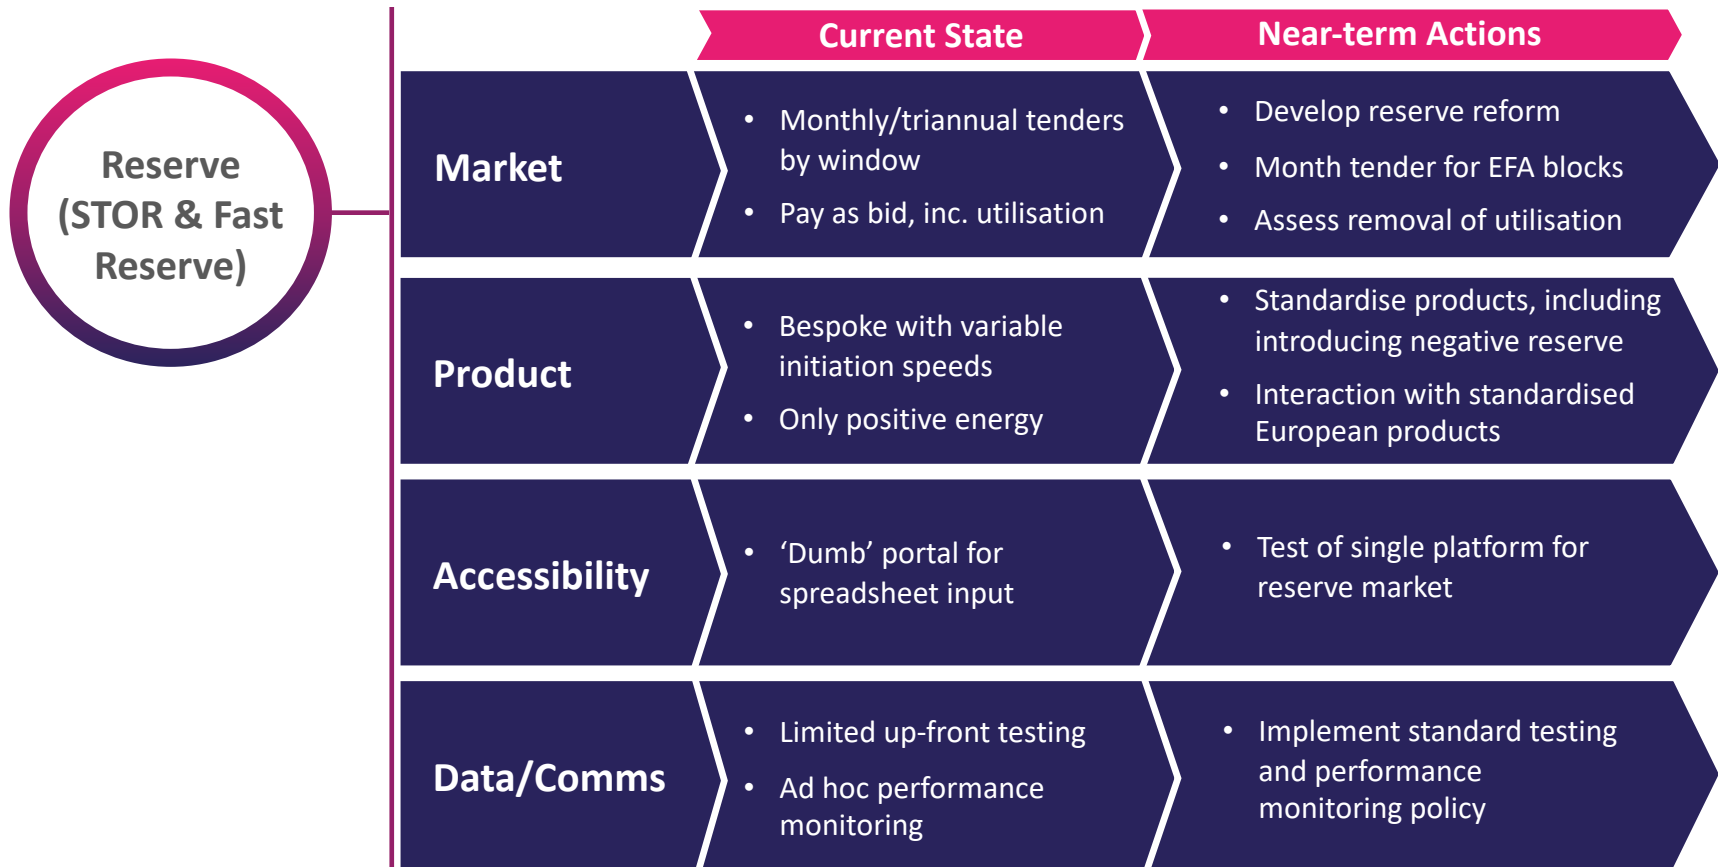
Reserve (STOR & Fast Reserve)

Current State

Near-term Actions

Market

- Monthly/triannual tenders by window
- Pay as bid, inc. utilisation

- Develop reserve reform
- Month tender for EFA blocks
- Assess removal of utilisation

Product

- Bespoke with variable initiation speeds
- Only positive energy

- Standardise products, including introducing negative reserve
- Interaction with standardised European products

Accessibility

- ‘Dumb’ portal for spreadsheet input

- Test of single platform for reserve market

Data/Comms

- Limited up-front testing
- Ad hoc performance monitoring

- Implement standard testing and performance monitoring policy